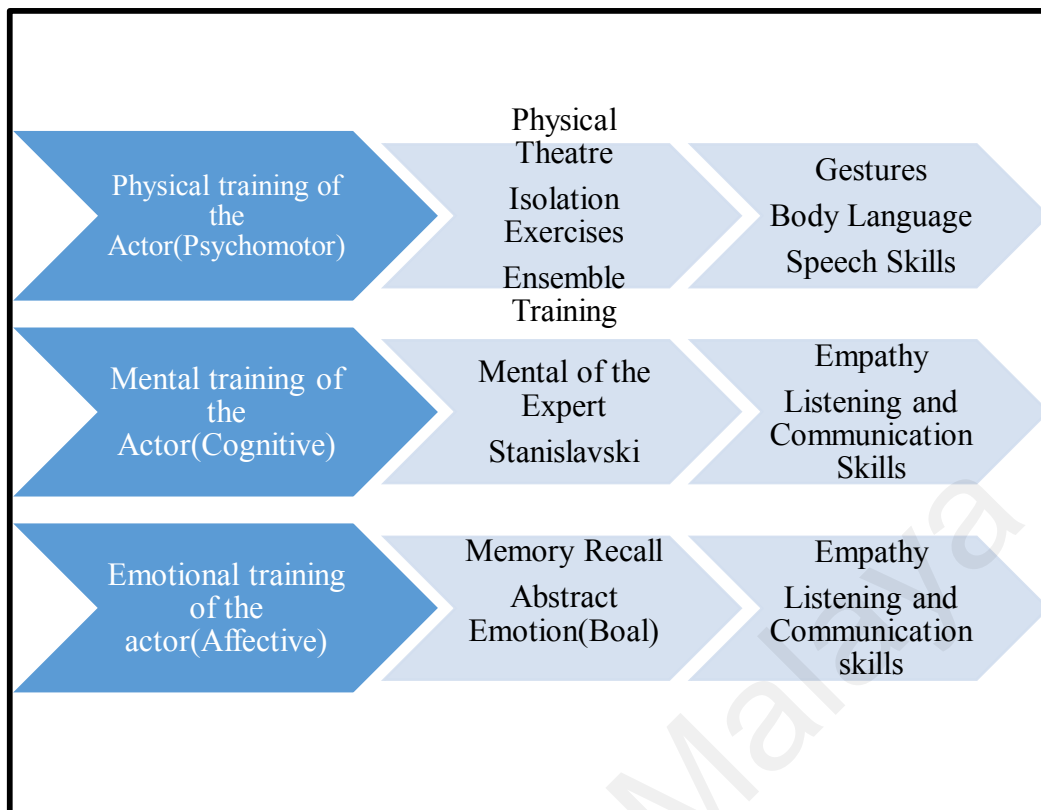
Physical training of the Actor(Psychomotor)

Physical Theatre

Isolation Exercises

Ensemble Training

Gestures

Body Language

Speech Skills

Mental training of the Actor(Cognitive)

Mental of the Expert

Stanislavski

Empathy

Listening and Communication Skills

Emotional training of the actor(Affective)

Memory Recall

Abstract Emotion(Boal)

Empathy

Listening and Communication skills

Malaya